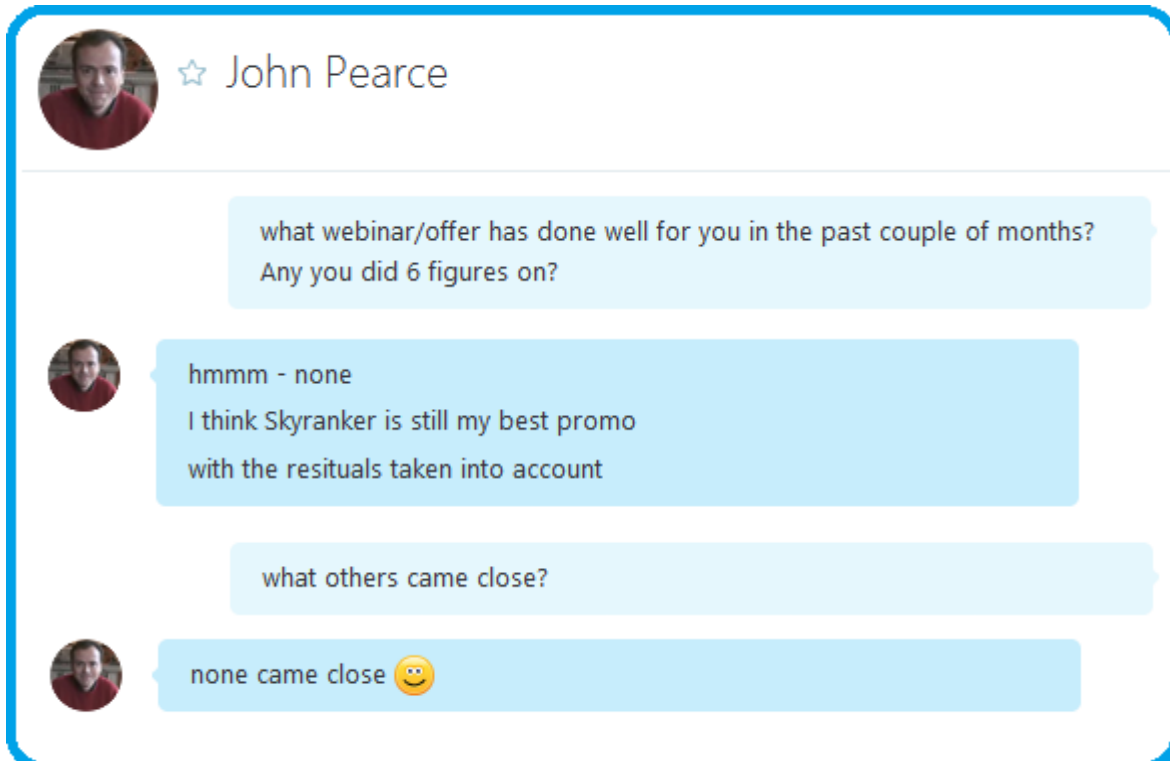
☆ John Pearce

what webinar/offer has done well for you in the past couple of months?
Any you did 6 figures on?

hmmm - none
I think Skyranker is still my best promo
with the resituals taken into account

what others came close?

none came close